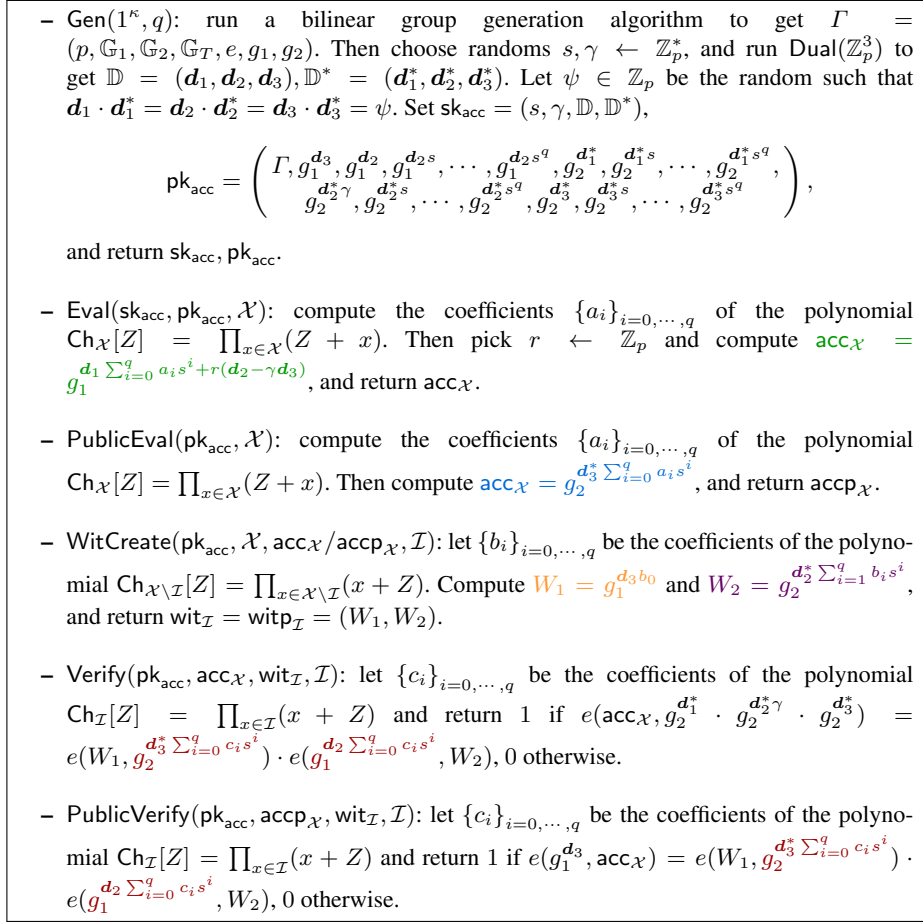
– $\mathsf{Gen}(1^\kappa, q)$: run a bilinear group generation algorithm to get $\Gamma = (p, \mathbb{G}_1, \mathbb{G}_2, \mathbb{G}_T, e, g_1, g_2)$. Then choose randoms $s, \gamma \leftarrow \mathbb{Z}_p^*$, and run $\mathsf{Dual}(\mathbb{Z}_p^3)$ to get $\mathbb{D} = (\boldsymbol{d}_1, \boldsymbol{d}_2, \boldsymbol{d}_3), \mathbb{D}^* = (\boldsymbol{d}_1^*, \boldsymbol{d}_2^*, \boldsymbol{d}_3^*)$. Let $\psi \in \mathbb{Z}_p$ be the random such that $\boldsymbol{d}_1 \cdot \boldsymbol{d}_1^* = \boldsymbol{d}_2 \cdot \boldsymbol{d}_2^* = \boldsymbol{d}_3 \cdot \boldsymbol{d}_3^* = \psi$. Set $\mathsf{sk}_{\mathsf{acc}} = (s, \gamma, \mathbb{D}, \mathbb{D}^*)$,

$$\mathsf{pk}_{\mathsf{acc}} = \left( \begin{array}{c} \Gamma, g_1^{\boldsymbol{d}_3}, g_1^{\boldsymbol{d}_2}, g_1^{\boldsymbol{d}_2 s}, \cdots, g_1^{\boldsymbol{d}_2 s^q}, g_2^{\boldsymbol{d}_1^*}, g_2^{\boldsymbol{d}_1^* s}, \cdots, g_2^{\boldsymbol{d}_1^* s^q}, \\ g_2^{\boldsymbol{d}_2^* \gamma}, g_2^{\boldsymbol{d}_2^* s}, \cdots, g_2^{\boldsymbol{d}_2^* s^q}, g_2^{\boldsymbol{d}_3^*}, g_2^{\boldsymbol{d}_3^* s}, \cdots, g_2^{\boldsymbol{d}_3^* s^q} \end{array} \right),$$

and return $\mathsf{sk}_{\mathsf{acc}}, \mathsf{pk}_{\mathsf{acc}}$.

– $\mathsf{Eval}(\mathsf{sk}_{\mathsf{acc}}, \mathsf{pk}_{\mathsf{acc}}, \mathcal{X})$: compute the coefficients $\{a_i\}_{i=0,\cdots,q}$ of the polynomial $\mathsf{Ch}_{\mathcal{X}}[Z] = \prod_{x\in\mathcal{X}}(Z + x)$. Then pick $r \leftarrow \mathbb{Z}_p$ and compute $\mathsf{acc}_{\mathcal{X}} = g_1^{\boldsymbol{d}_1 \sum_{i=0}^q a_i s^i + r(\boldsymbol{d}_2 - \gamma \boldsymbol{d}_3)}$, and return $\mathsf{acc}_{\mathcal{X}}$.

– $\mathsf{PublicEval}(\mathsf{pk}_{\mathsf{acc}}, \mathcal{X})$: compute the coefficients $\{a_i\}_{i=0,\cdots,q}$ of the polynomial $\mathsf{Ch}_{\mathcal{X}}[Z] = \prod_{x\in\mathcal{X}}(Z + x)$. Then compute $\mathsf{acc}_{\mathcal{X}} = g_2^{\boldsymbol{d}_3^* \sum_{i=0}^q a_i s^i}$, and return $\mathsf{accp}_{\mathcal{X}}$.

– $\mathsf{WitCreate}(\mathsf{pk}_{\mathsf{acc}}, \mathcal{X}, \mathsf{acc}_{\mathcal{X}}/\mathsf{accp}_{\mathcal{X}}, \mathcal{I})$: let $\{b_i\}_{i=0,\cdots,q}$ be the coefficients of the polynomial $\mathsf{Ch}_{\mathcal{X}\setminus\mathcal{I}}[Z] = \prod_{x\in\mathcal{X}\setminus\mathcal{I}}(x + Z)$. Compute $W_1 = g_1^{\boldsymbol{d}_3 b_0}$ and $W_2 = g_2^{\boldsymbol{d}_2^* \sum_{i=1}^q b_i s^i}$, and return $\mathsf{wit}_{\mathcal{I}} = \mathsf{witp}_{\mathcal{I}} = (W_1, W_2)$.

– $\mathsf{Verify}(\mathsf{pk}_{\mathsf{acc}}, \mathsf{acc}_{\mathcal{X}}, \mathsf{wit}_{\mathcal{I}}, \mathcal{I})$: let $\{c_i\}_{i=0,\cdots,q}$ be the coefficients of the polynomial $\mathsf{Ch}_{\mathcal{I}}[Z] = \prod_{x\in\mathcal{I}}(x + Z)$ and return 1 if $e(\mathsf{acc}_{\mathcal{X}}, g_2^{\boldsymbol{d}_1^*} \cdot g_2^{\boldsymbol{d}_2^* \gamma} \cdot g_2^{\boldsymbol{d}_3^*}) = e(W_1, g_2^{\boldsymbol{d}_3^* \sum_{i=0}^q c_i s^i}) \cdot e(g_1^{\boldsymbol{d}_2 \sum_{i=0}^q c_i s^i}, W_2)$, 0 otherwise.

– $\mathsf{PublicVerify}(\mathsf{pk}_{\mathsf{acc}}, \mathsf{accp}_{\mathcal{X}}, \mathsf{wit}_{\mathcal{I}}, \mathcal{I})$: let $\{c_i\}_{i=0,\cdots,q}$ be the coefficients of the polynomial $\mathsf{Ch}_{\mathcal{I}}[Z] = \prod_{x\in\mathcal{I}}(x + Z)$ and return 1 if $e(g_1^{\boldsymbol{d}_3}, \mathsf{acc}_{\mathcal{X}}) = e(W_1, g_2^{\boldsymbol{d}_3^* \sum_{i=0}^q c_i s^i}) \cdot e(g_1^{\boldsymbol{d}_2 \sum_{i=0}^q c_i s^i}, W_2)$, 0 otherwise.